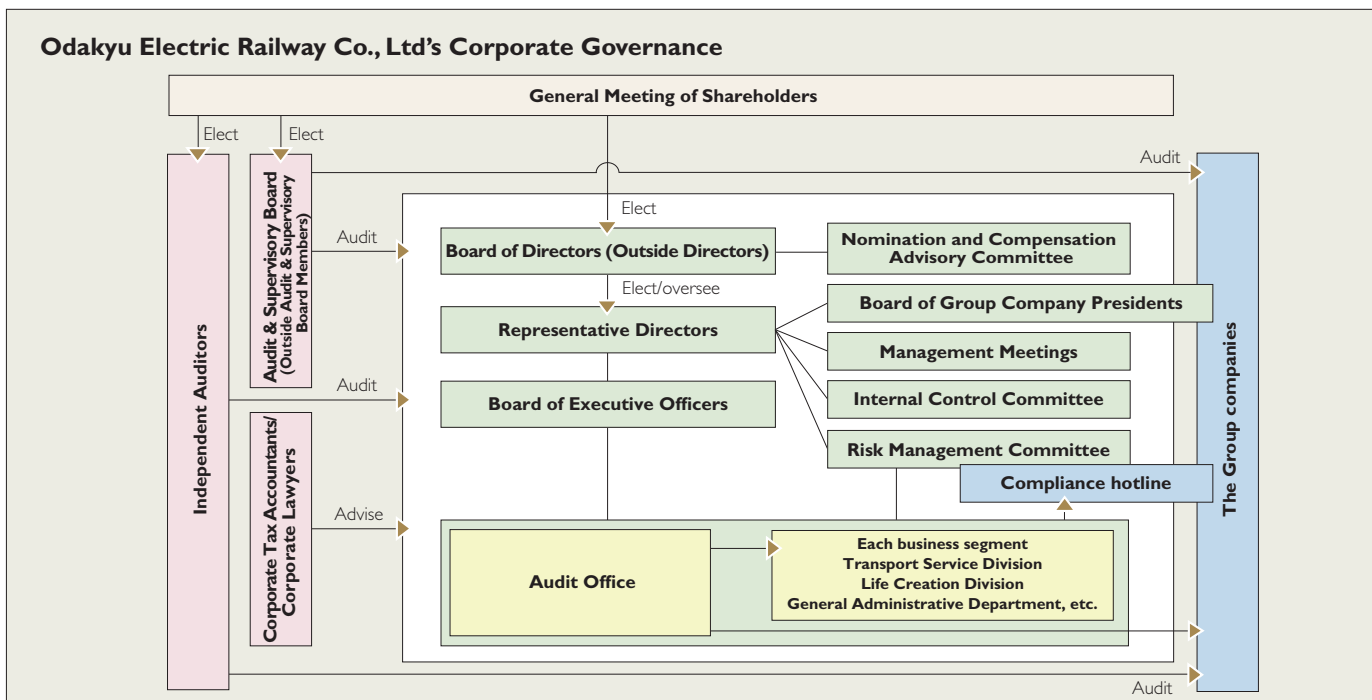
Odakyu Electric Railway Co., Ltd's Corporate Governance

General Meeting of Shareholders

Elect

Elect

Audit

Independent Auditors

Audit & Supervisory Board (Outside Audit & Supervisory Board Members)

Elect

Audit

Board of Directors (Outside Directors)

Nomination and Compensation Advisory Committee

Elect/oversee

Representative Directors

Board of Group Company Presidents

Management Meetings

Audit

Board of Executive Officers

Internal Control Committee

Corporate Tax Accountants/ Corporate Lawyers

Risk Management Committee

Compliance hotline

Advise

Audit Office

Each business segment
Transport Service Division
Life Creation Division
General Administrative Department, etc.

The Group companies

Audit